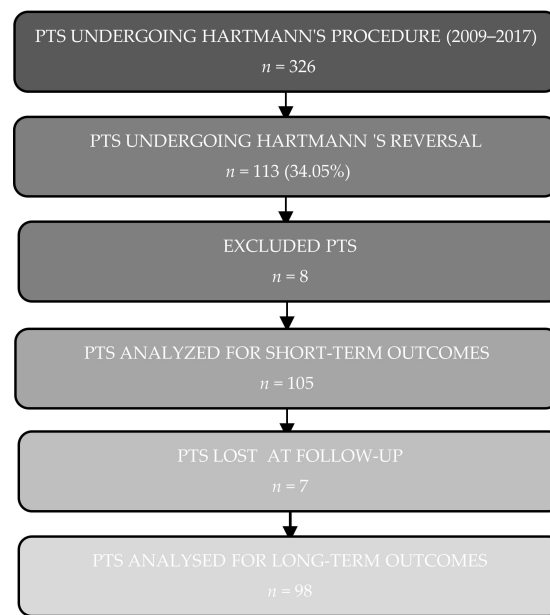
PTS UNDERGOING HARTMANN'S PROCEDURE (2009–2017)
$n = 326$

PTS UNDERGOING HARTMANN 'S REVERSAL
$n = 113$ (34.05%)

EXCLUDED PTS
$n = 8$

PTS ANALYZED FOR SHORT-TERM OUTCOMES
$n = 105$

PTS LOST AT FOLLOW-UP
$n = 7$

PTS ANALYSED FOR LONG-TERM OUTCOMES
$n = 98$